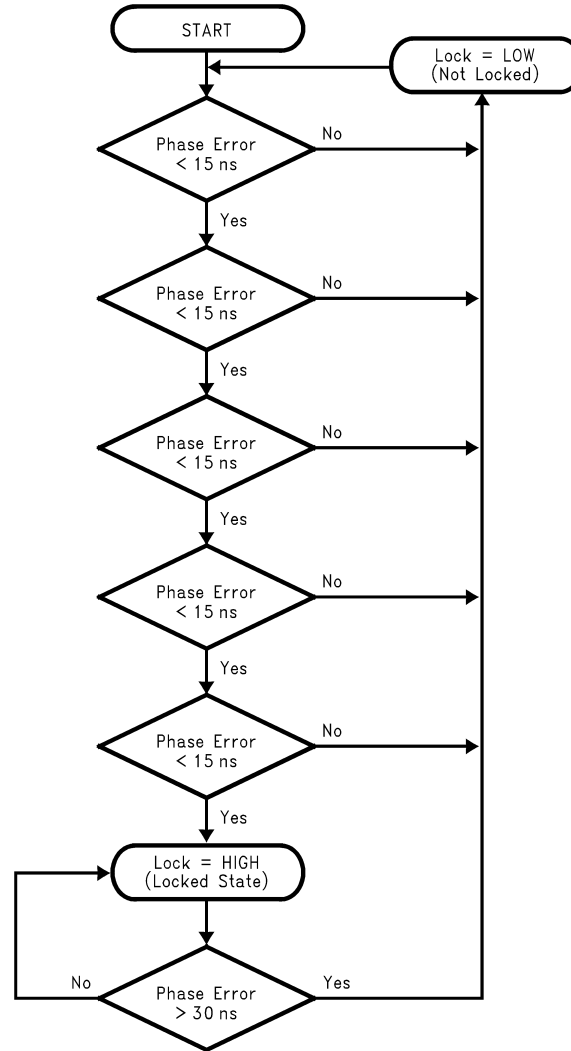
START

Lock = LOW
(Not Locked)

Phase Error
< 15 ns

No

Yes

Phase Error
< 15 ns

No

Yes

Phase Error
< 15 ns

No

Yes

Phase Error
< 15 ns

No

Yes

Phase Error
< 15 ns

No

Yes

Lock = HIGH
(Locked State)

No

Phase Error
> 30 ns

Yes